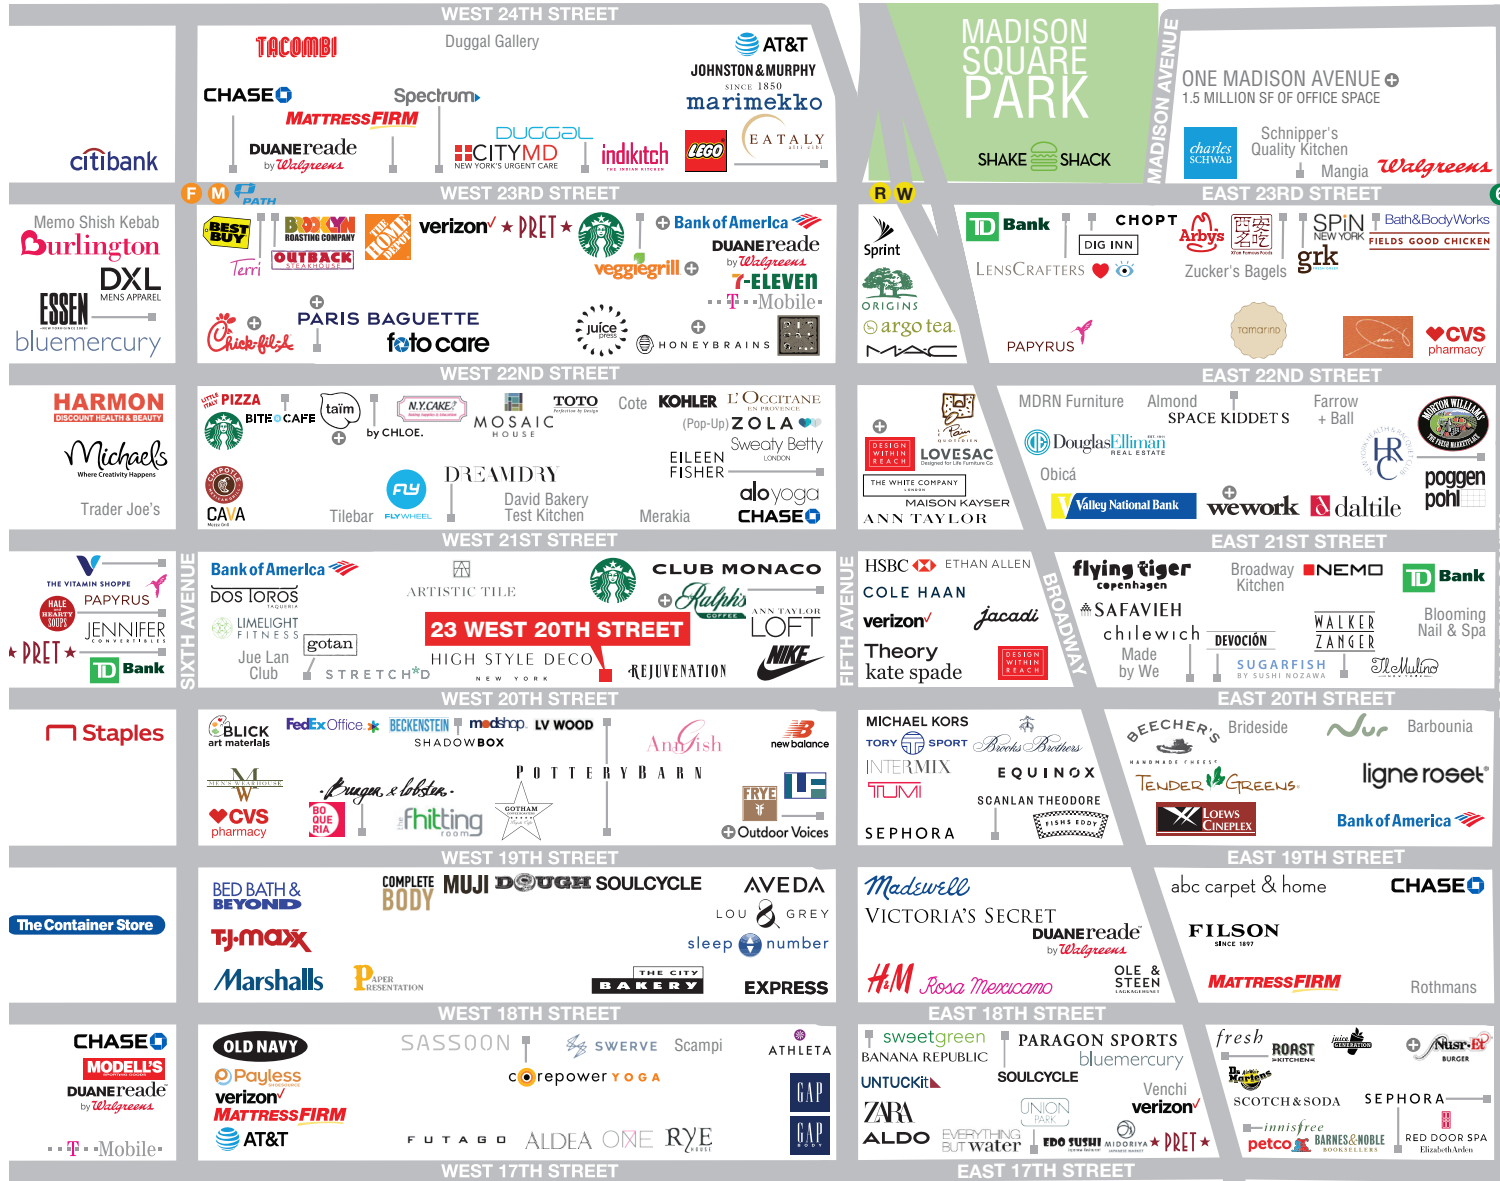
WEST 24TH STREET

citibank

TACOMBI
Duggal Gallery
AT&T
JOHNSTON & MURPHY SINCE 1850
marimekko
CHASE
Spectrum
MATTRESSFIRM
DUANEreade by Walgreens
DUGGAL
CITYMD NEW YORK'S URGENT CARE
indikitch THE INDIAN KITCHEN
LEGO
EATALY

MADISON SQUARE PARK
SHAKE SHACK
MADISON AVENUE

ONE MADISON AVENUE
1.5 MILLION SF OF OFFICE SPACE
charles SCHWAB
Schnipper's Quality Kitchen
Mangia
Walgreens

F M PATH
WEST 23RD STREET
R W
EAST 23RD STREET

Memo Shish Kebab
Burlington
DXL MENS APPAREL
ESSEN
bluemercury

BEST BUY
BROOKLYN ROASTING COMPANY
Terri
OUTBACK STEAKHOUSE
THE HOME DEPOT
verizon
PRET
Bank of America
DUANEreade by Walgreens
veggiegrill
7-ELEVEN
T Mobile
Chick-fil-A
PARIS BAGUETTE
fotocare
juice press
HONEYBRAINS

Sprint
ORIGINS
argo tea
MAC

TD Bank
CHOPT
DIG INN
Arby's
SPiN NEW YORK
Bath&BodyWorks
FIELDS GOOD CHICKEN
LENSCRAFTERS
Zucker's Bagels
grk
PAPYRUS
Tamarind
CVS pharmacy

WEST 22ND STREET
EAST 22ND STREET

HARMON DISCOUNT HEALTH & BEAUTY
Michaels Where Creativity Happens
Trader Joe's

PIZZA
BITE CAFE
taim
by CHLOE.
N.Y. CAKE
MOSAIC HOUSE
TOTO
Cote
KOHLER
L'OCCITANE EN PROVENCE
(Pop-Up) ZOLA
Sweaty Betty LONDON
EILEEN FISHER
DREAMDRY
David Bakery
Test Kitchen
Merakia
alo yoga
CHASE
CHIPOTLE
CAVA
Tilebar
FLY FLYWHEEL

DESIGN WITHIN REACH
LOVESAC
THE WHITE COMPANY
MAISON KAYSER
ANN TAYLOR

MDRN Furniture
Almond
SPACE KIDDETS
Farrow + Ball
Douglas Elliman REAL ESTATE
Obicá
HRC
Valley National Bank
wework
daltile
poggenpohl

WEST 21ST STREET
EAST 21ST STREET

THE VITAMIN SHOPPE
PAPYRUS
HALE AND HEARTY SOUPS
JENNIFER CONVERTIBLES
PRET
TD Bank
SIXTH AVENUE

Bank of America
DOS TOROS
LIMELIGHT FITNESS
Jue Lan Club
gotan
STRETCH*D
ARTISTIC TILE
23 WEST 20TH STREET
HIGH STYLE DECO NEW YORK
CLUB MONACO
Ralphs COFFEE
ANN TAYLOR LOFT
NIKE
REJUVENATION

FIFTH AVENUE
HSBC
ETHAN ALLEN
COLE HAAN
verizon
Jacadi
Theory
kate spade
DESIGN WITHIN REACH
BROADWAY

flying tiger copenhagen
Broadway Kitchen
NEMO
TD Bank
SAFAVIEH
chilewich
Made by We
DEVOCIÓN
WALKER ZANGER
SUGARFISH BY SUSHI NOZAWA
Blooming Nail & Spa
Il Mulino

WEST 20TH STREET
EAST 20TH STREET

Staples

BLICK art materials
FedEx Office
BECKENSTEIN
madshop
LV WOOD
SHADOWBOX
Anthropologie
new balance
MEN'S WEARHOUSE
CVS pharmacy
Burger & lobster
BOQUERIA
the fitting room
GOTHAM
POTTERY BARN
FRYE
Outdoor Voices

MICHAEL KORS
TORY SPORT
Brooks Brothers
INTERMIX
TUMI
EQUINOX
SCANLAN THEODORE
FISHS EDDY
SEPHORA

BEECHER'S HANDMADE CHEESE
Brideside
Nur
Barbounia
TENDER GREENS
ligne roset
LOEWS CINEPLEX
Bank of America

WEST 19TH STREET
EAST 19TH STREET

The Container Store

BED BATH & BEYOND
COMPLETE BODY
MUJI
DOUGH
SOULCYCLE
AVEDA
LOU & GREY
sleep number
TJ·maxx
Marshalls
PAPER PRESENTATION
THE CITY BAKERY
EXPRESS

Madewell
VICTORIA'S SECRET
DUANEreade by Walgreens
H&M
Rosa Mexicano
OLE & STEEN

abc carpet & home
CHASE
FILSON SINCE 1897
MATTRESSFIRM
Rothmans

WEST 18TH STREET
EAST 18TH STREET

CHASE
MODELL'S
DUANEreade by Walgreens
T Mobile

OLD NAVY
Payless
verizon
MATTRESSFIRM
AT&T
SASSOON
SWERVE
Scampi
ATHLETA
corepower YOGA
GAP
GAP
FUTAGO
ALDEA
ONE
RYE

sweetgreen
BANANA REPUBLIC
PARAGON SPORTS
bluemercury
UNTUCKit
SOULCYCLE
Venchi
ZARA
UNION PARK
verizon
ALDO
EVERYTHING BUT water
EDO SUSHI
MIDORIYA
PRET

fresh
ROAST KITCHEN
juice GENERATION
Nusr-Et BURGER
Dos Toros
SCOTCH & SODA
SEPHORA
innisfree
petco
BARNES & NOBLE BOOKSELLERS
RED DOOR SPA Elizabeth Arden

WEST 17TH STREET
EAST 17TH STREET